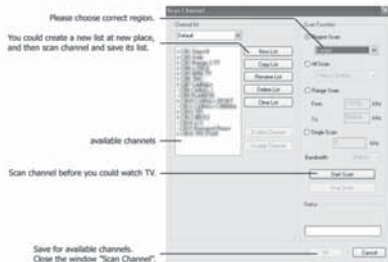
Please choose correct region.

You could create a new list at new place, and then scan channel and save its list.

available channels

Scan channel before you could watch TV.

Save for available channels. Close the window "Scan Channel".

Scan Channel

Channel list

Default

New List

Copy List

Rename List

Delete List

Clear List

Scan Function

Region Scan

All Scan

Range Scan

From

To

kHz

kHz

Single Scan

kHz

Bandwidth

Start Scan

Stop Scan

Status

OK

Cancel

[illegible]